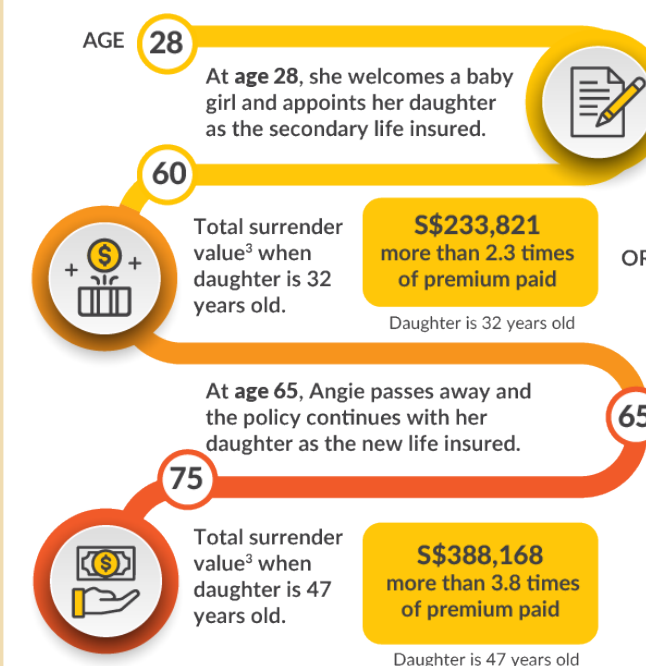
AGE 28

At age 28, she welcomes a baby girl and appoints her daughter as the secondary life insured.

60

Total surrender value$^3$ when daughter is 32 years old.

S$233,821 more than 2.3 times of premium paid

Daughter is 32 years old

OR

At age 65, Angie passes away and the policy continues with her daughter as the new life insured.

65

75

Total surrender value$^3$ when daughter is 47 years old.

S$388,168 more than 3.8 times of premium paid

Daughter is 47 years old